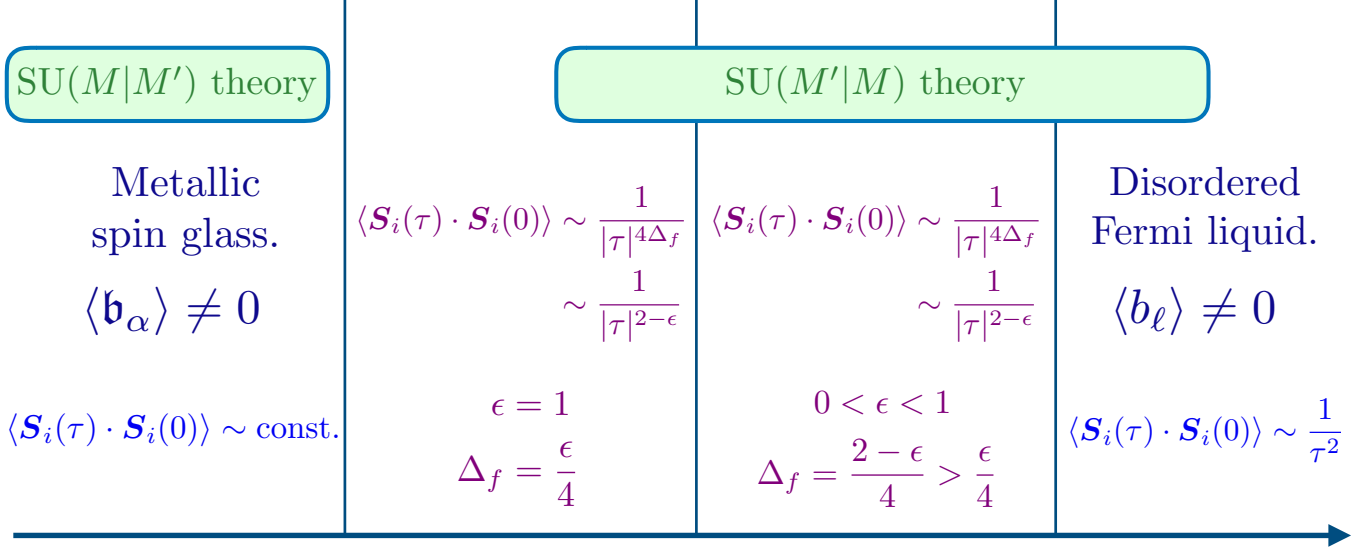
$\mathrm{SU}(M|M')$ theory

$\mathrm{SU}(M'|M)$ theory

Metallic spin glass.

$\langle \mathfrak{b}_\alpha \rangle \neq 0$

$\langle \boldsymbol{S}_i(\tau) \cdot \boldsymbol{S}_i(0) \rangle \sim \text{const.}$

$\langle \boldsymbol{S}_i(\tau) \cdot \boldsymbol{S}_i(0) \rangle \sim \frac{1}{|\tau|^{4\Delta_f}}$
$\sim \frac{1}{|\tau|^{2-\epsilon}}$

$\epsilon = 1$

$\Delta_f = \frac{\epsilon}{4}$

$\langle \boldsymbol{S}_i(\tau) \cdot \boldsymbol{S}_i(0) \rangle \sim \frac{1}{|\tau|^{4\Delta_f}}$
$\sim \frac{1}{|\tau|^{2-\epsilon}}$

$0 < \epsilon < 1$

$\Delta_f = \frac{2-\epsilon}{4} > \frac{\epsilon}{4}$

Disordered Fermi liquid.

$\langle b_\ell \rangle \neq 0$

$\langle \boldsymbol{S}_i(\tau) \cdot \boldsymbol{S}_i(0) \rangle \sim \frac{1}{\tau^2}$